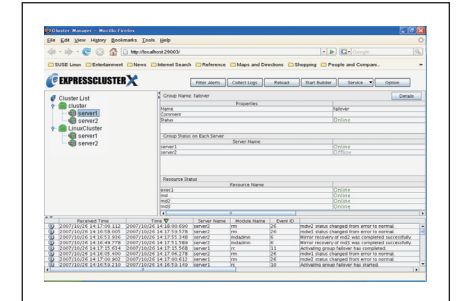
Cluster Manager - Mozilla Firefox

File Edit View History Bookmarks Tools Help

http://localhost:29003/

SUSE Linux Entertainment News Internet Search Reference Maps and Directions Shopping People and Compan...

EXPRESSCLUSTER X

Filter alerts Collect Logs Reload Start Builder Service Option

Cluster List
cluster
server1
server2
LinuxCluster
server1
server2

Group Name: failover

Details

| Properties | |
|---|---|
| Name | failover |
| Comment | |
| Status | Online |

Group Status on Each Server

| Server Name | |
|---|---|
| server1 | Online |
| server2 | Offline |

Resource Status

| Resource Name | |
|---|---|
| exec1 | Online |
| md1 | Online |
| md2 | Online |
| mon | Online |

| | Received Time | Time | Server Name | Module Name | Event ID | |
|---|---|---|---|---|---|---|
| | 2007/10/26 14:17:09.112 | 2007/10/26 14:18:00.690 | server1 | rm | 26 | mdw2 status changed from error to normal |
| | 2007/10/26 14:17:09.022 | 2007/10/26 14:17:59.578 | server1 | rm | 26 | mdw1 status changed from error to normal |
| | 2007/10/26 14:16:51.826 | 2007/10/26 14:17:55.148 | server1 | mdadmin | 6 | Mirror recovery of md2 was completed successfully |
| | 2007/10/26 14:16:49.778 | 2007/10/26 14:17:51.589 | server1 | mdadmin | 6 | Mirror recovery of md1 was completed successfully |
| | 2007/10/26 14:15:51.654 | 2007/10/26 14:15:56.568 | server1 | rc | 11 | Activating group failover has completed |
| | 2007/10/26 14:16:05.400 | 2007/10/26 14:17:06.278 | server1 | rm | 26 | mdw2 status changed from error to normal |
| | 2007/10/26 14:16:05.392 | 2007/10/26 14:17:00.612 | server1 | rm | 26 | mdw1 status changed from error to normal |
| | 2007/10/26 14:16:53.210 | 2007/10/26 14:16:53.140 | server1 | rc | 10 | Activating group failover has started |